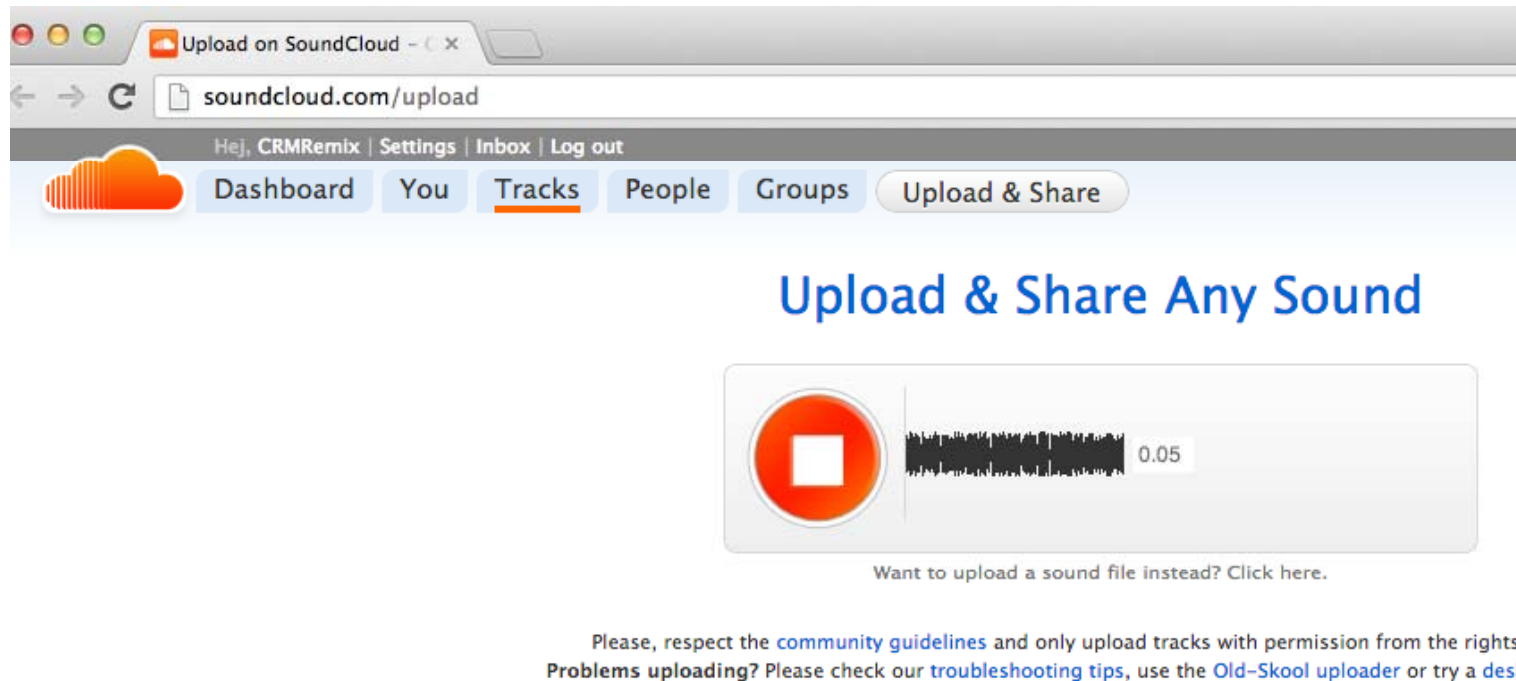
Upload on SoundCloud – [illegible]

soundcloud.com/upload

Hej, CRMRemix | Settings | Inbox | Log out

Dashboard You Tracks People Groups Upload & Share

Upload & Share Any Sound

0.05

Want to upload a sound file instead? Click here.

Please, respect the community guidelines and only upload tracks with permission from the rights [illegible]
Problems uploading? Please check our troubleshooting tips, use the Old-Skool uploader or try a des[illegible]